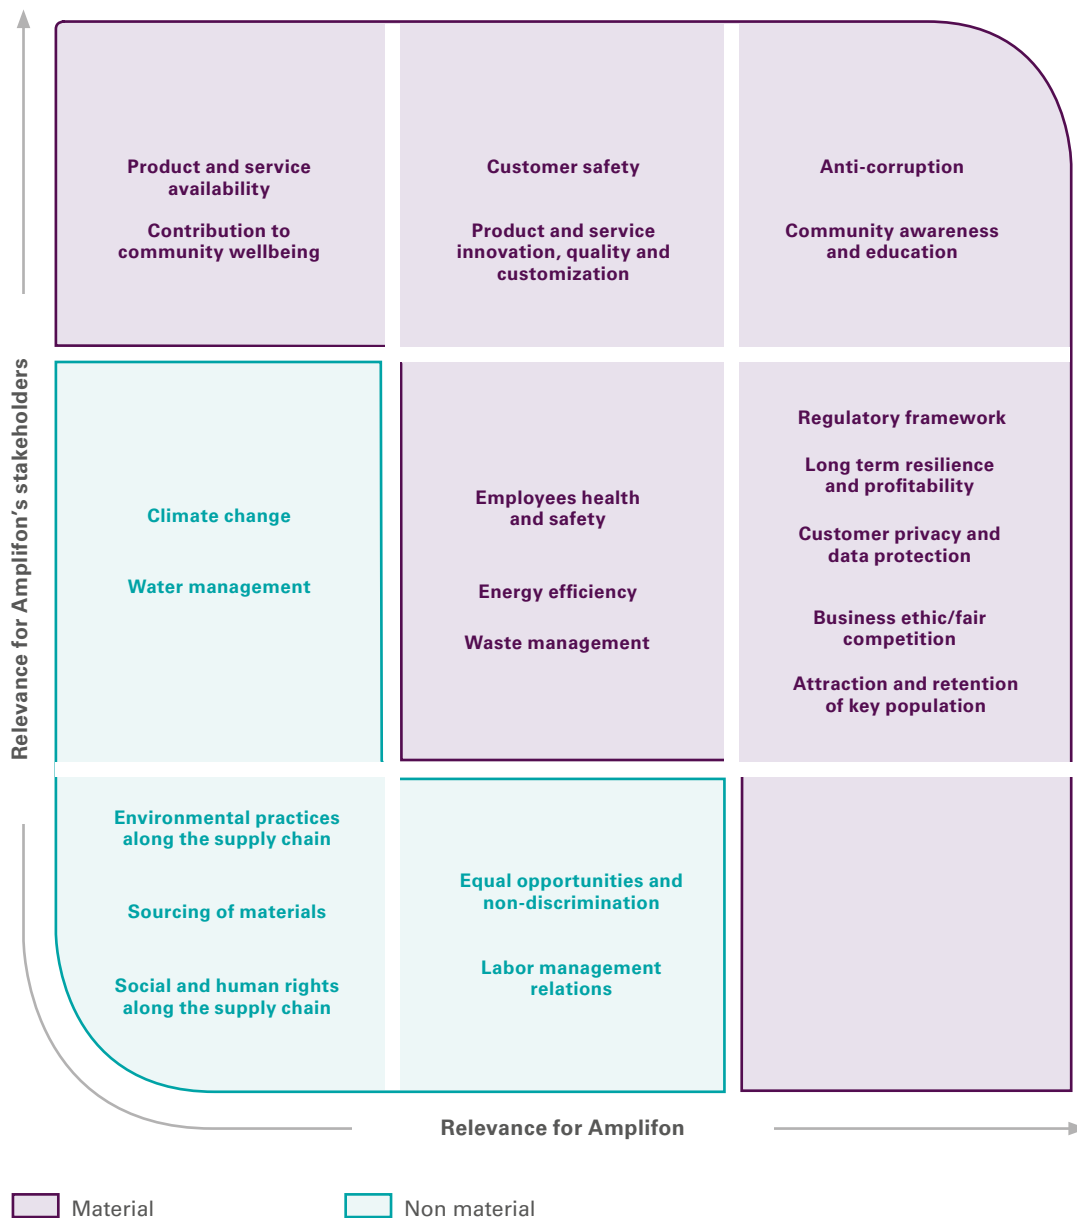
Relevance for Amplifon's stakeholders

Product and service availability

Contribution to community wellbeing

Customer safety

Product and service innovation, quality and customization

Anti-corruption

Community awareness and education

Climate change

Water management

Employees health and safety

Energy efficiency

Waste management

Regulatory framework

Long term resilience and profitability

Customer privacy and data protection

Business ethic/fair competition

Attraction and retention of key population

Environmental practices along the supply chain

Sourcing of materials

Social and human rights along the supply chain

Equal opportunities and non-discrimination

Labor management relations

Relevance for Amplifon

Material

Non material